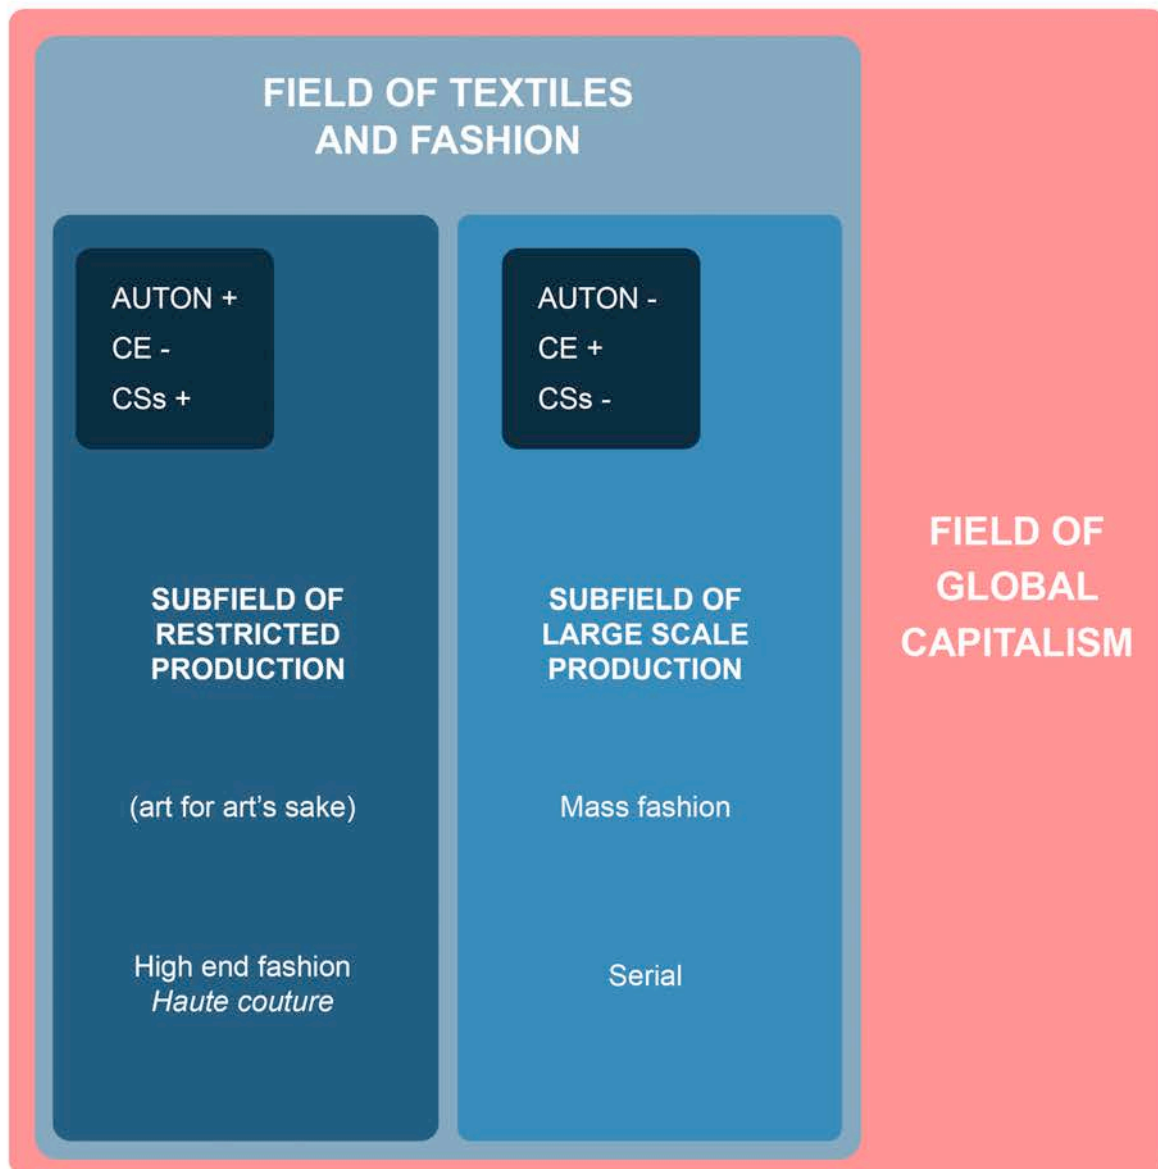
FIELD OF TEXTILES AND FASHION

AUTON +
CE -
CSs +

SUBFIELD OF RESTRICTED PRODUCTION

(art for art's sake)

High end fashion
*Haute couture*

AUTON -
CE +
CSs -

SUBFIELD OF LARGE SCALE PRODUCTION

Mass fashion

Serial

FIELD OF GLOBAL CAPITALISM